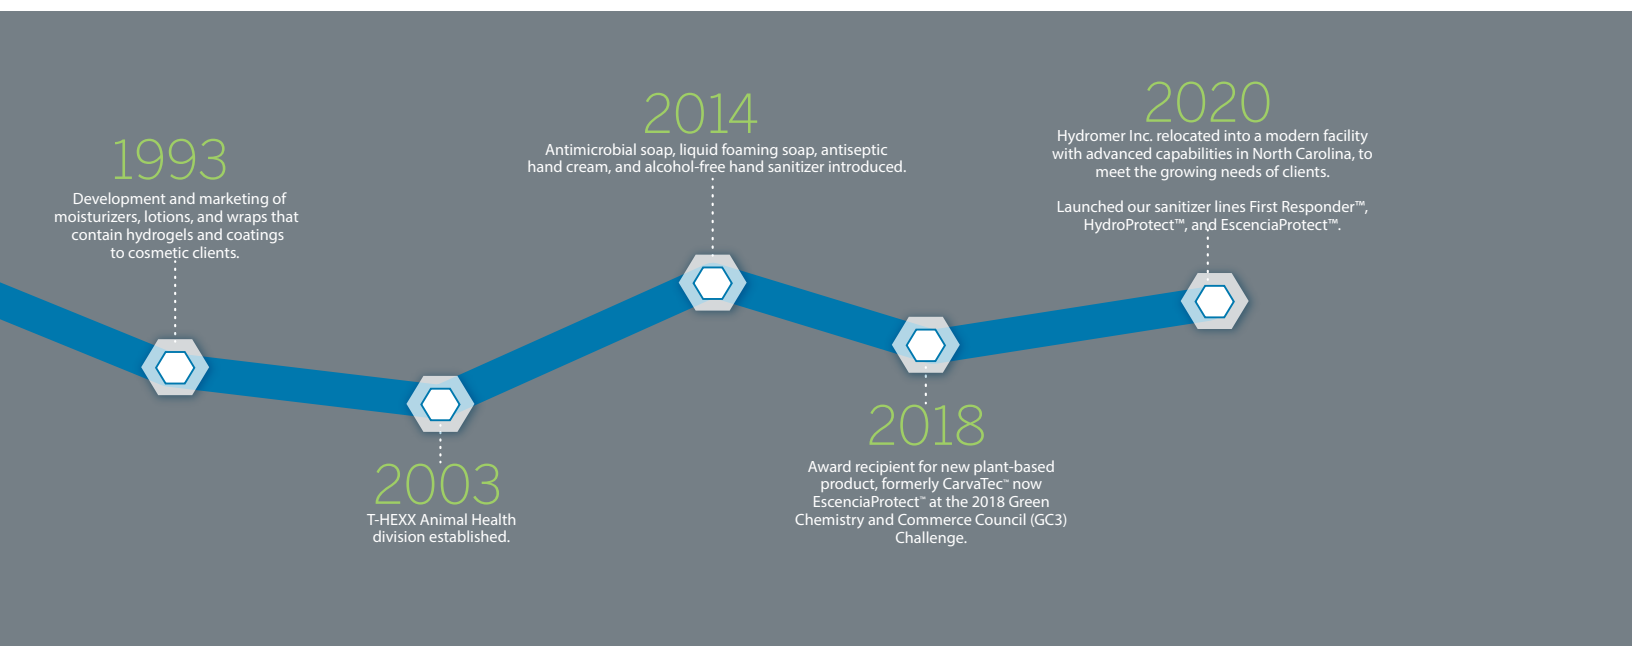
1993
Development and marketing of moisturizers, lotions, and wraps that contain hydrogels and coatings to cosmetic clients.

2003
T-HEXX Animal Health division established.

2014
Antimicrobial soap, liquid foaming soap, antiseptic hand cream, and alcohol-free hand sanitizer introduced.

2018
Award recipient for new plant-based product, formerly CarvaTec™ now EscenciaProtect™ at the 2018 Green Chemistry and Commerce Council (GC3) Challenge.

2020
Hydromer Inc. relocated into a modern facility with advanced capabilities in North Carolina, to meet the growing needs of clients.

Launched our sanitizer lines First Responder™, HydroProtect™, and EscenciaProtect™.